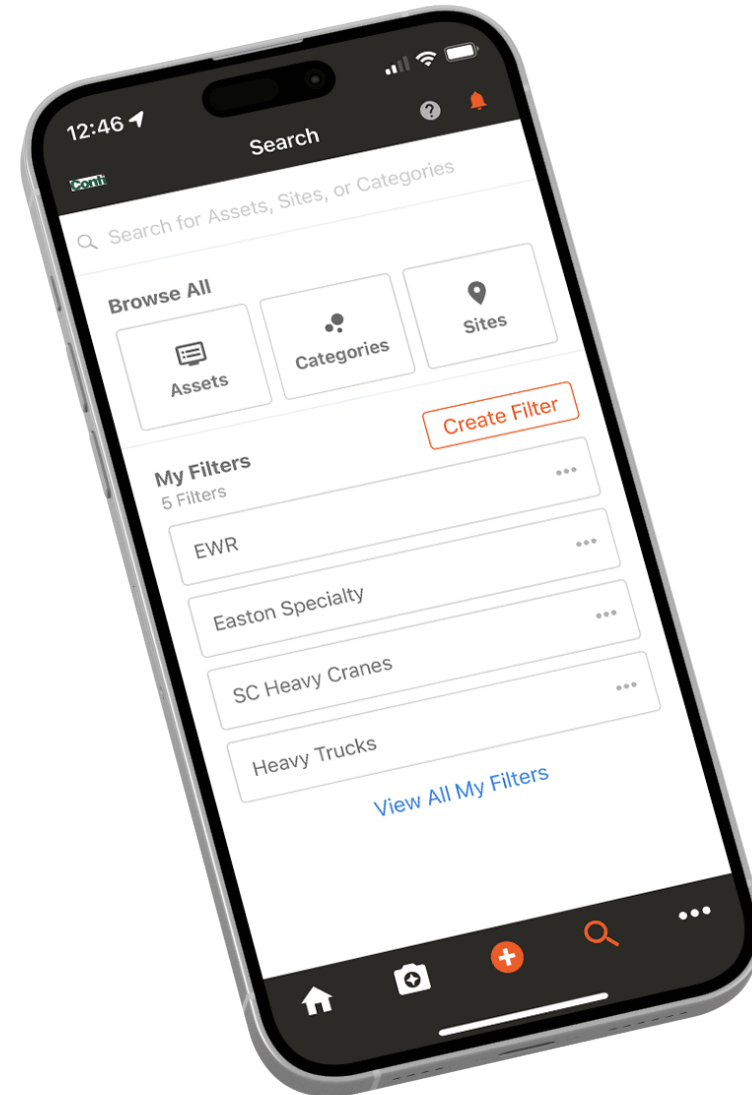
12:46

Search

Conti

Search for Assets, Sites, or Categories

Browse All

Assets

Categories

Sites

Create Filter

My Filters
5 Filters

EWR

Easton Specialty

SC Heavy Cranes

Heavy Trucks

View All My Filters